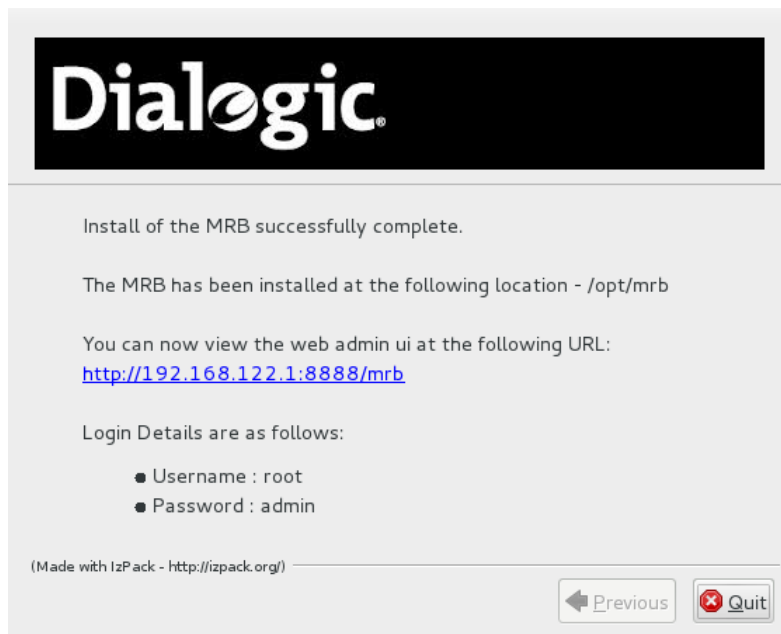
Dialogic.

Install of the MRB successfully complete.

The MRB has been installed at the following location - /opt/mrb

You can now view the web admin ui at the following URL:
http://192.168.122.1:8888/mrb

Login Details are as follows:

- Username : root
- Password : admin

(Made with IzPack - http://izpack.org/)

Previous

Quit